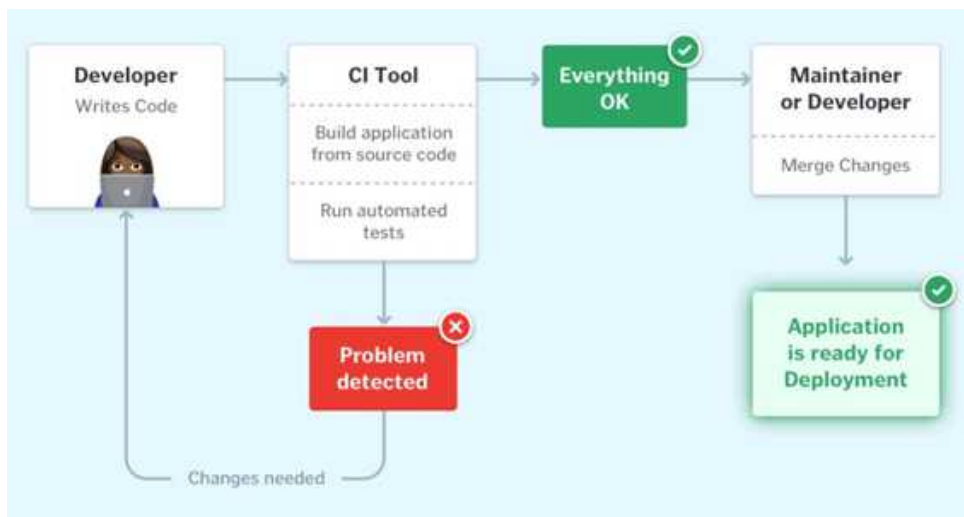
Developer
Writes Code

CI Tool
Build application from source code
Run automated tests

Everything OK

Maintainer or Developer
Merge Changes

Problem detected

Application is ready for Deployment

Changes needed